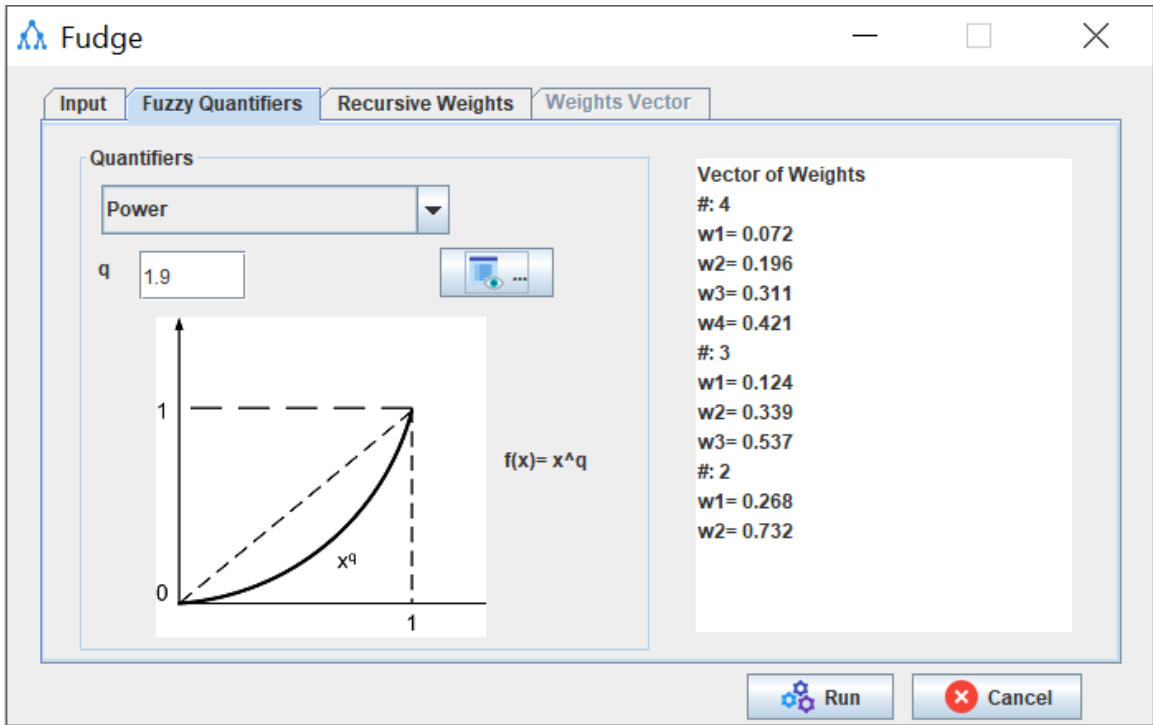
Fudge

Input | Fuzzy Quantifiers | Recursive Weights | Weights Vector

Quantifiers

Power

q 1.9

...

1

0

$x^q$

1

f(x)= x^q

Vector of Weights
#: 4
w1= 0.072
w2= 0.196
w3= 0.311
w4= 0.421
#: 3
w1= 0.124
w2= 0.339
w3= 0.537
#: 2
w1= 0.268
w2= 0.732

Run
Cancel